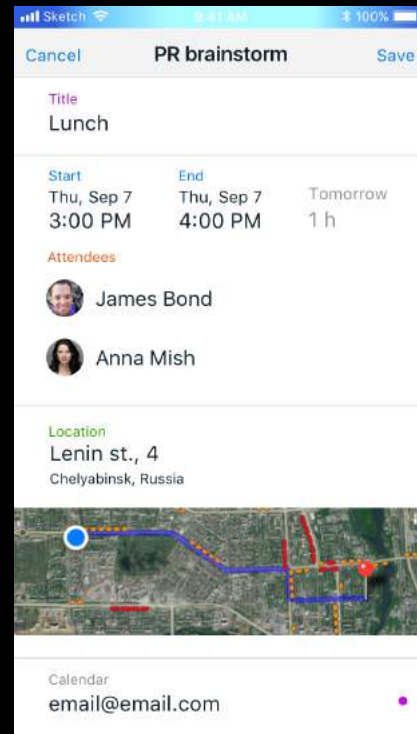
Sketch 9:41 AM 100%

Cancel PR brainstorm Save

Title
Lunch

Start
Thu, Sep 7
3:00 PM

End
Thu, Sep 7
4:00 PM

Tomorrow
1 h

Attendees
James Bond
Anna Mish

Location
Lenin st., 4
Chelyabinsk, Russia

Calendar
email@email.com